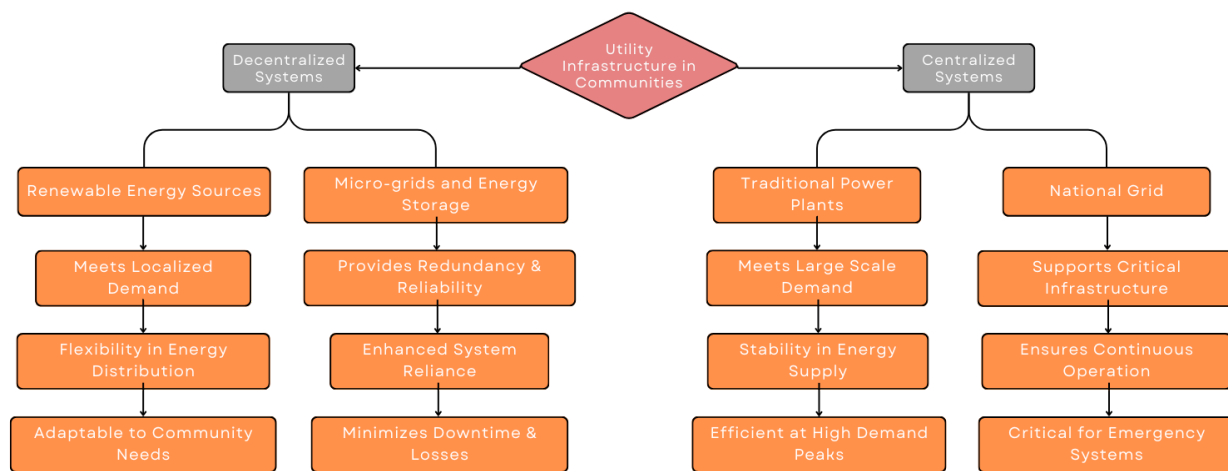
Utility Infrastructure in Communities

Decentralized Systems

Renewable Energy Sources

Meets Localized Demand

Flexibility in Energy Distribution

Adaptable to Community Needs

Micro-grids and Energy Storage

Provides Redundancy & Reliability

Enhanced System Reliance

Minimizes Downtime & Losses

Centralized Systems

Traditional Power Plants

Meets Large Scale Demand

Stability in Energy Supply

Efficient at High Demand Peaks

National Grid

Supports Critical Infrastructure

Ensures Continuous Operation

Critical for Emergency Systems